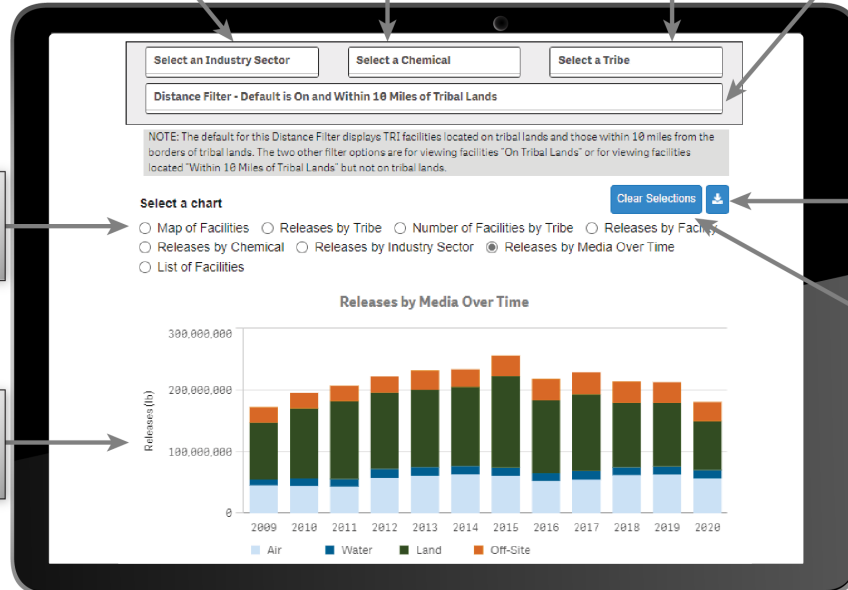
Select an Industry Sector

Select a Chemical

Select a Tribe

Distance Filter - Default is On and Within 10 Miles of Tribal Lands

NOTE: The default for this Distance Filter displays TRI facilities located on tribal lands and those within 10 miles from the borders of tribal lands. The two other filter options are for viewing facilities "On Tribal Lands" or for viewing facilities located "Within 10 Miles of Tribal Lands" but not on tribal lands.

Select a chart

Clear Selections

Map of Facilities
Releases by Tribe
Number of Facilities by Tribe
Releases by Facility
Releases by Chemical
Releases by Industry Sector
Releases by Media Over Time
List of Facilities

Releases by Media Over Time

300,000,000
200,000,000
100,000,000
0

Releases (lb)

2009 2010 2011 2012 2013 2014 2015 2016 2017 2018 2019 2020

Air
Water
Land
Off-Site